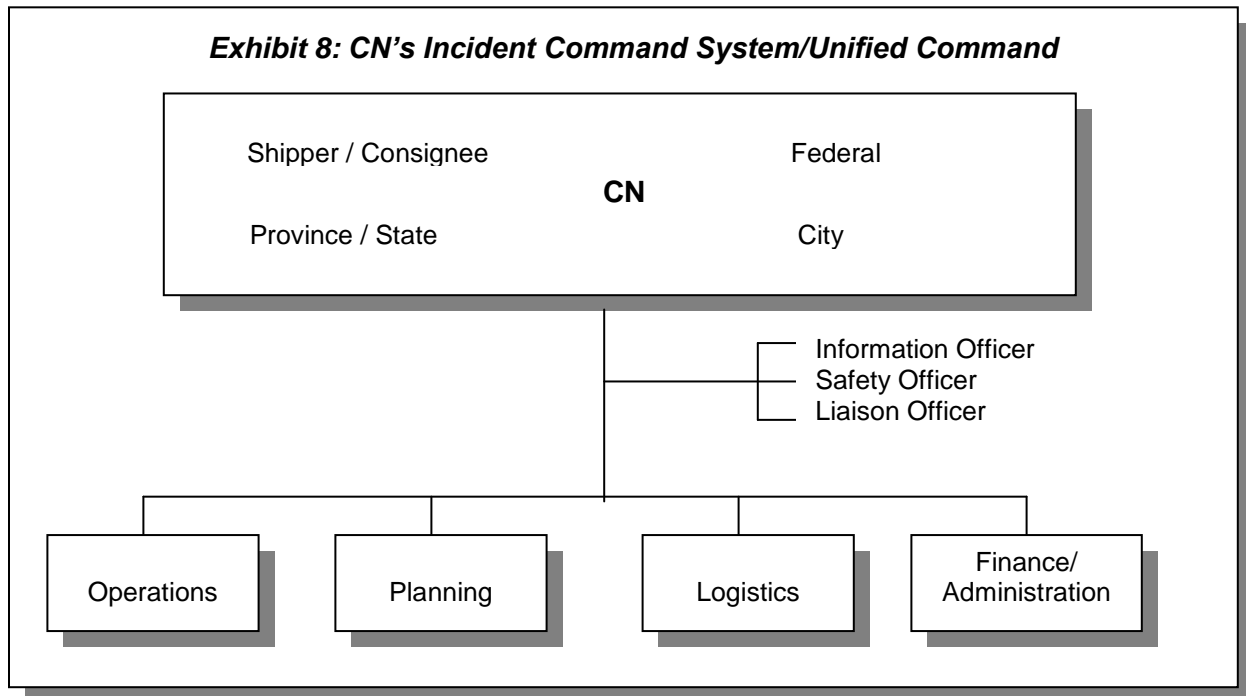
Exhibit 8: CN's Incident Command System/Unified Command

Shipper / Consignee

Federal

CN

Province / State

City

Information Officer
Safety Officer
Liaison Officer

Operations

Planning

Logistics

Finance/ Administration